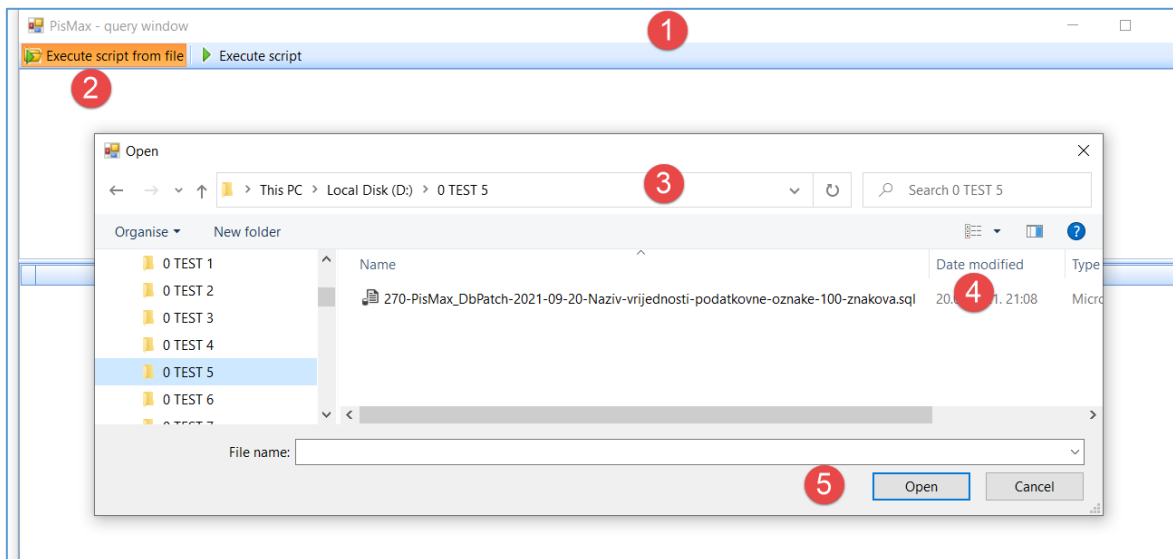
PisMax - query window

1

Execute script from file

Execute script

2

Open

This PC > Local Disk (D:) > 0 TEST 5

3

Search 0 TEST 5

Organise ▾

New folder

0 TEST 1
0 TEST 2
0 TEST 3
0 TEST 4
0 TEST 5
0 TEST 6
0 TEST 7

| Name | Date modified | Type |
|---|---|---|
| 270-PisMax_DbPatch-2021-09-20-Naziv-vrijednosti-podatkovne-oznake-100-znakova.sql | 20.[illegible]1. 21:08 | Micro |

4

File name:

5

Open

Cancel